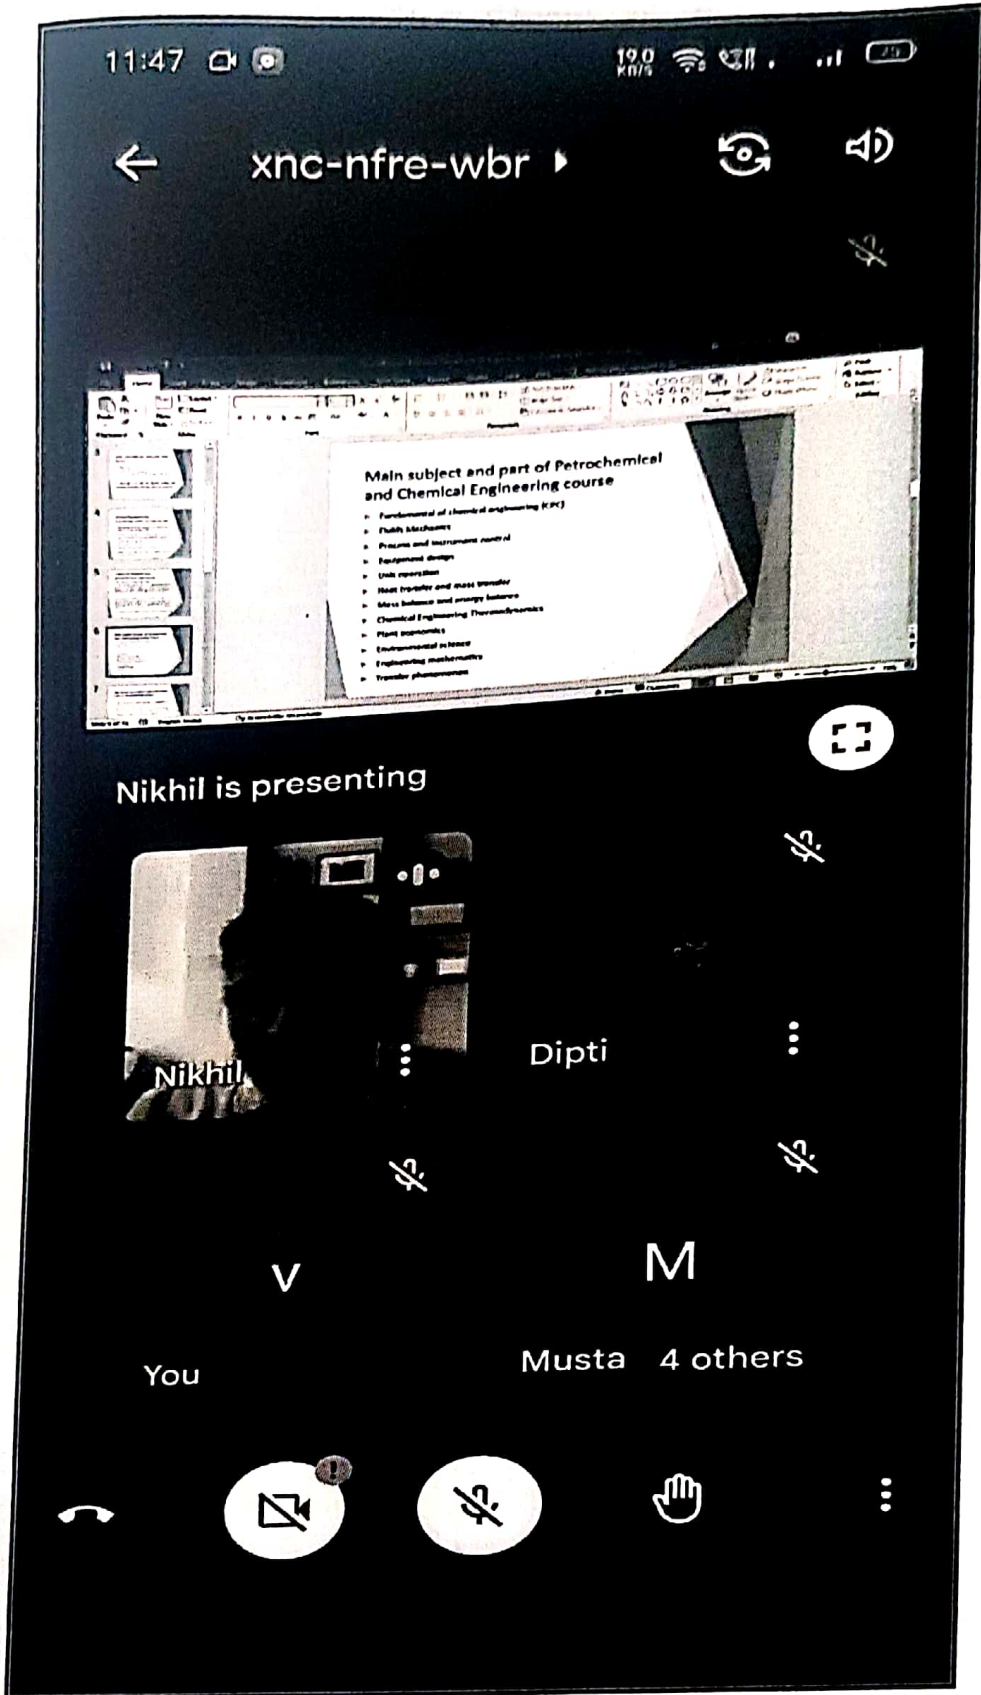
11:47

19.0 KB/S

xnc-nfre-wbr

Main subject and part of Petrochemical and Chemical Engineering course

Fundamental of chemical engineering (CPC)
Fluids Mechanics
Process and instrument control
Equipment design
Unit operation
Heat transfer and mass transfer
Mass balance and energy balance
Chemical Engineering Thermodynamics
Plant economics
Environmental science
Engineering mathematics
Transfer phenomenon

Nikhil is presenting

Nikhil

Dipti

V

You

M

Musta

4 others